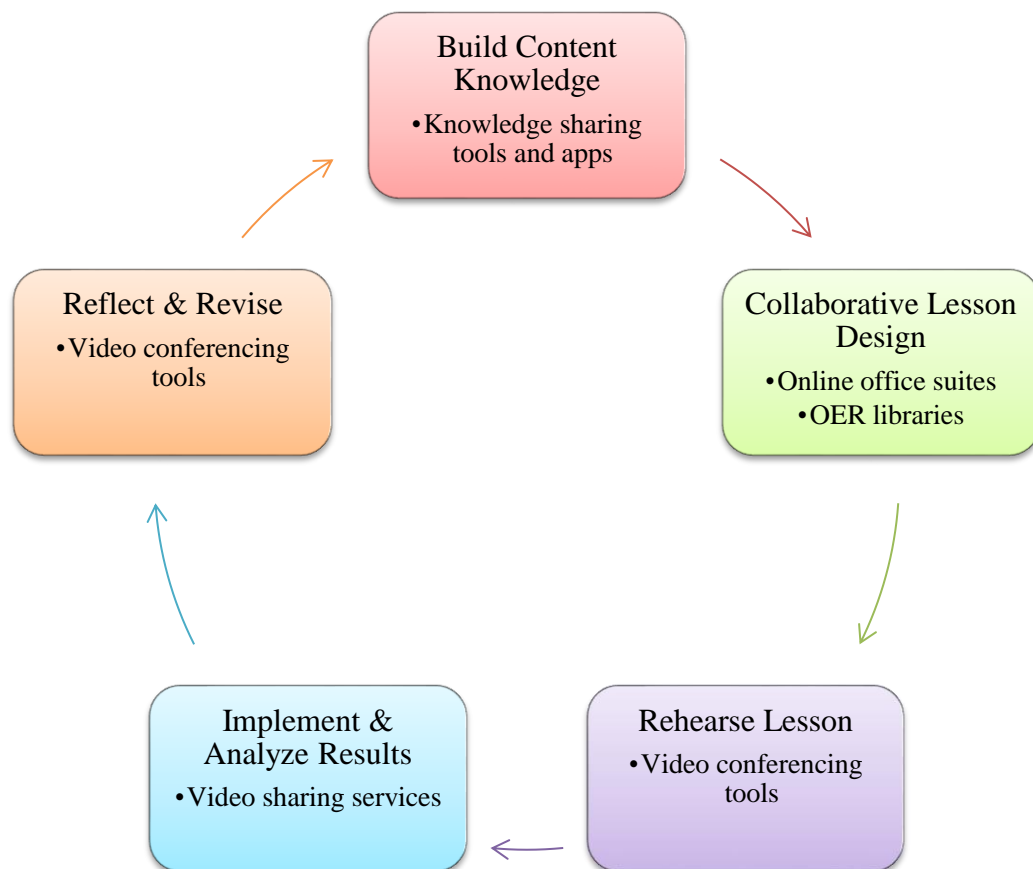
Build Content Knowledge
•Knowledge sharing tools and apps

Collaborative Lesson Design
•Online office suites
•OER libraries

Rehearse Lesson
•Video conferencing tools

Implement & Analyze Results
•Video sharing services

Reflect & Revise
•Video conferencing tools